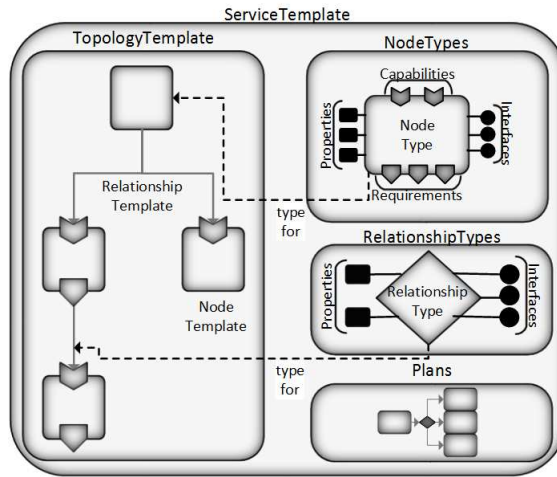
ServiceTemplate

TopologyTemplate

Relationship Template

Node Template

NodeTypes

Capabilities

Properties

Node Type

Interfaces

Requirements

type for

RelationshipTypes

Properties

Relationship Type

Interfaces

type for

Plans